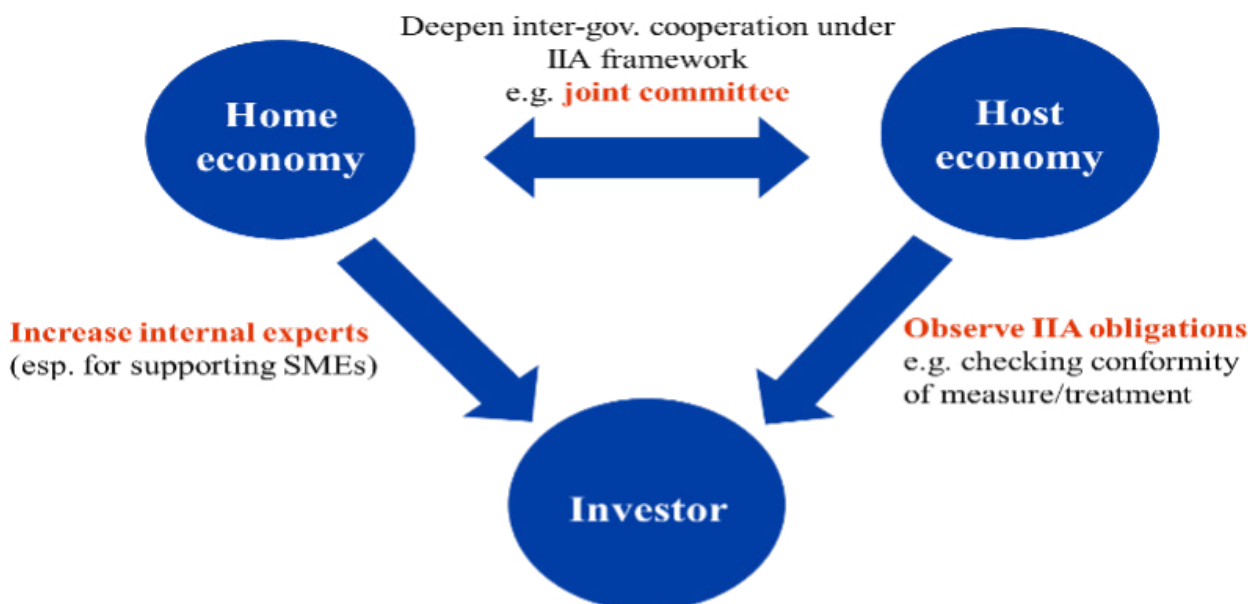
Deepen inter-gov. cooperation under IIA framework
e.g. joint committee

Home economy

Host economy

Increase internal experts
(esp. for supporting SMEs)

Observe IIA obligations
e.g. checking conformity of measure/treatment

Investor